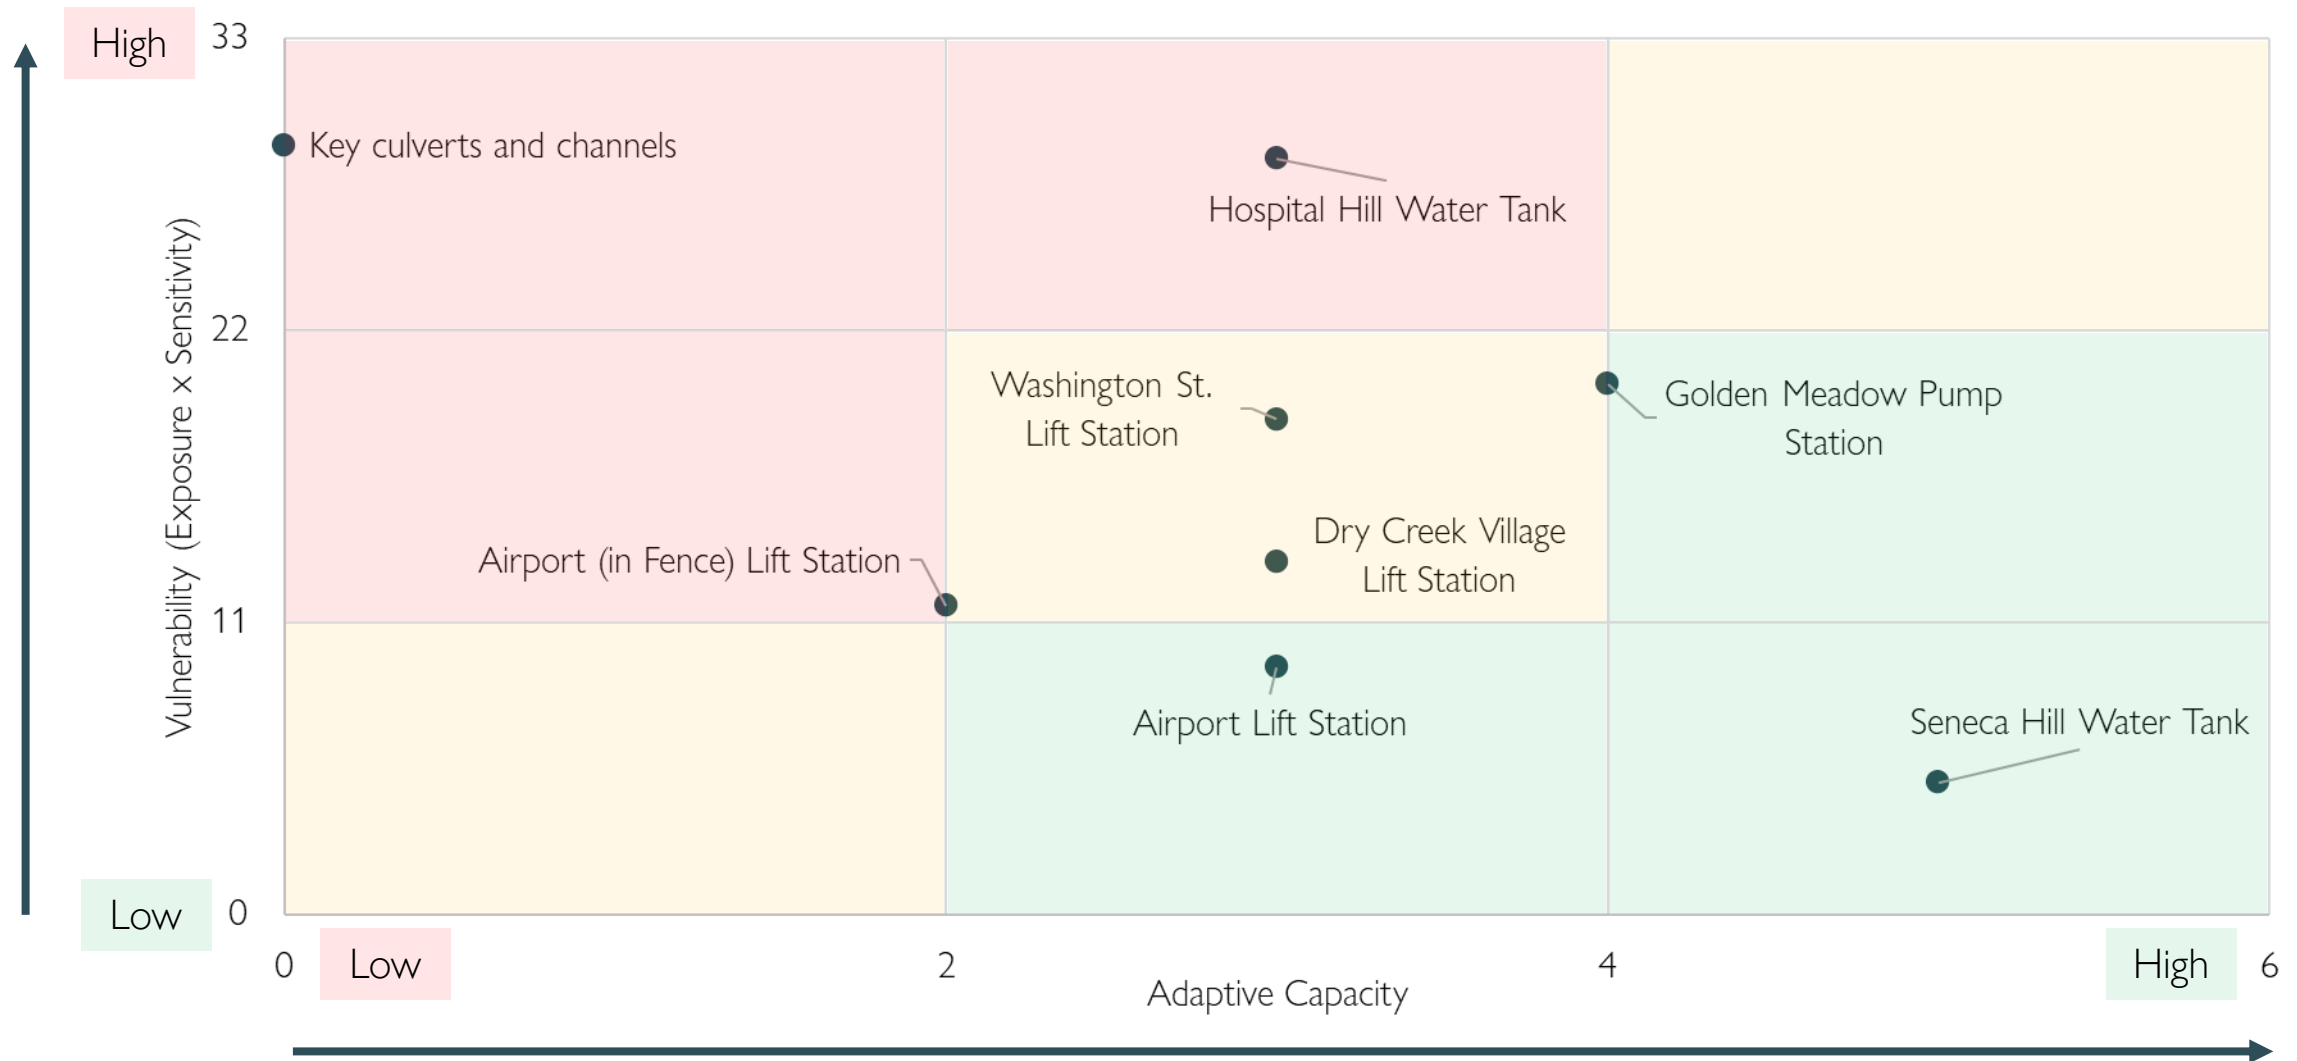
High
33
22
11
0
Low
Vulnerability (Exposure x Sensitivity)

Key culverts and channels

Hospital Hill Water Tank

Washington St. Lift Station

Golden Meadow Pump Station

Dry Creek Village Lift Station

Airport (in Fence) Lift Station

Airport Lift Station

Seneca Hill Water Tank

0
Low
2
4
High
6
Adaptive Capacity